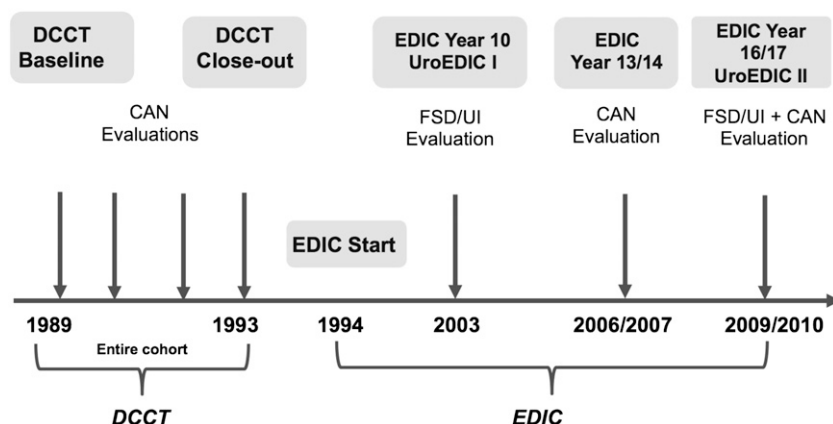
DCCT Baseline

DCCT Close-out

EDIC Year 10 UroEDIC I

EDIC Year 13/14

EDIC Year 16/17 UroEDIC II

CAN Evaluations

FSD/UI Evaluation

CAN Evaluation

FSD/UI + CAN Evaluation

EDIC Start

1989

1993

1994

2003

2006/2007

2009/2010

Entire cohort

DCCT

EDIC